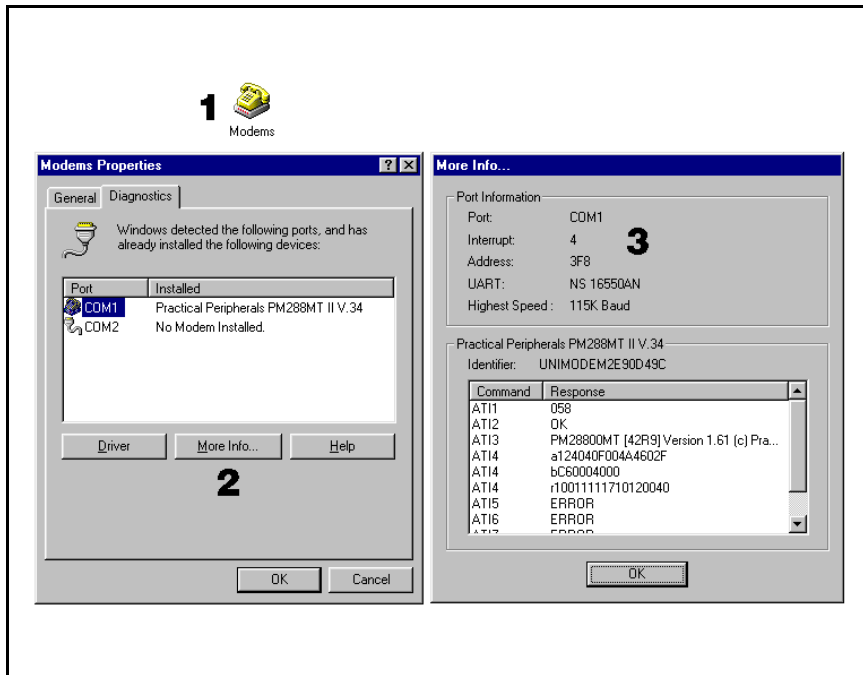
1

Modems

Modems Properties

? X

General Diagnostics

Windows detected the following ports, and has already installed the following devices:

| Port | Installed |
|---|---|
| COM1 | Practical Peripherals PM288MT II V.34 |
| COM2 | No Modem Installed. |

Driver More Info... Help

2

OK Cancel

More Info...

Port Information

Port: COM1

Interrupt: 4

Address: 3F8

UART: NS 16550AN

Highest Speed : 115K Baud

3

Practical Peripherals PM288MT II V.34

Identifier: UNIMODEM2E90D49C

| Command | Response |
|---|---|
| ATI1 | 058 |
| ATI2 | OK |
| ATI3 | PM28800MT [42R9] Version 1.61 (c) Pra... |
| ATI4 | a124040F004A4602F |
| ATI4 | bC60004000 |
| ATI4 | r10011111710120040 |
| ATI5 | ERROR |
| ATI6 | ERROR |
| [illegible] | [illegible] |

OK